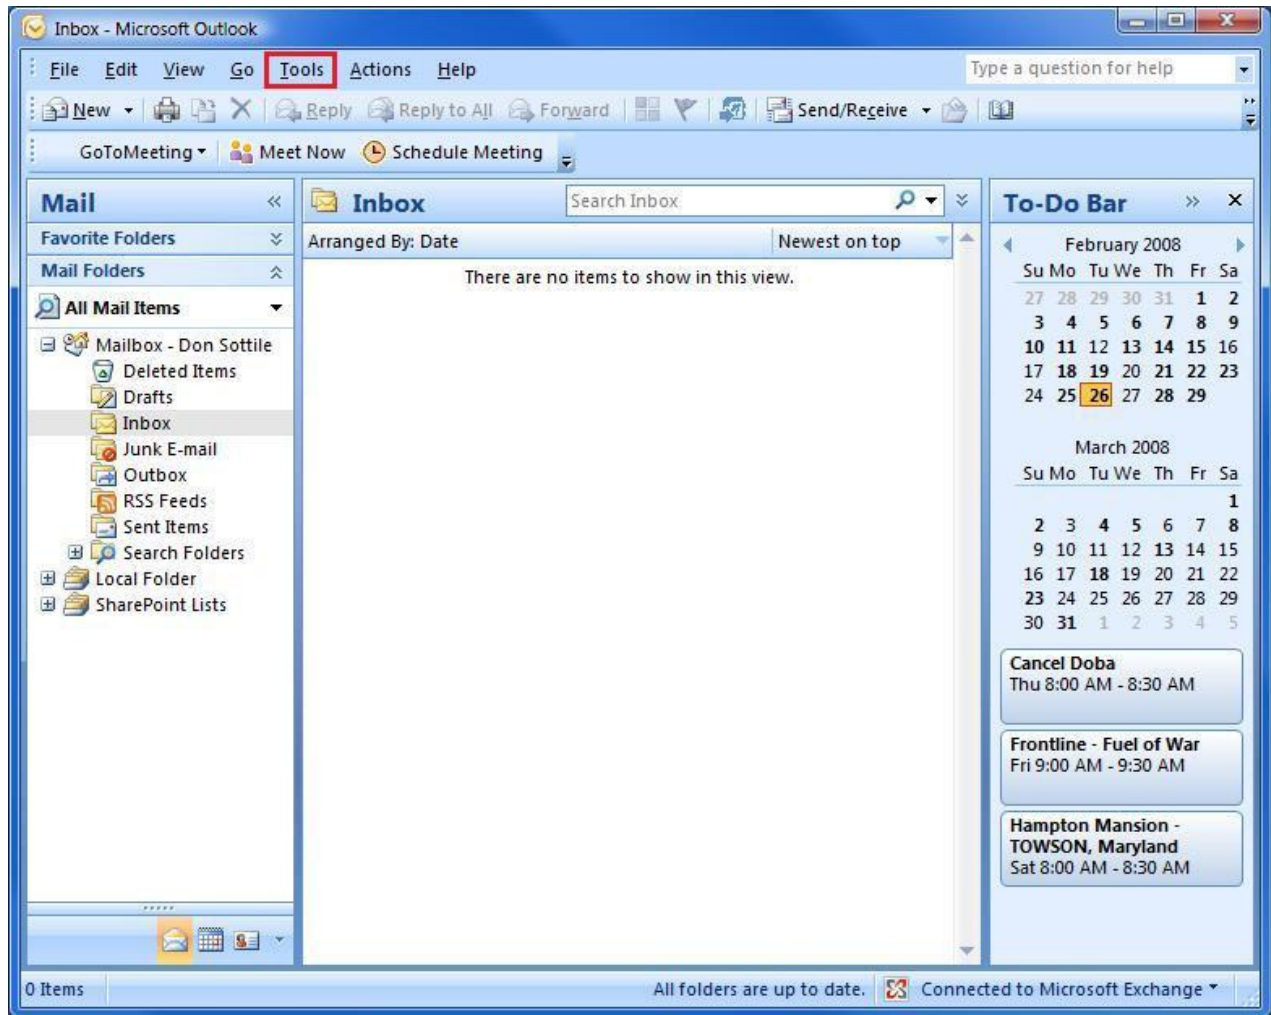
Inbox - Microsoft Outlook

File Edit View Go Tools Actions Help

Type a question for help

New Reply Reply to All Forward Send/Receive

GoToMeeting Meet Now Schedule Meeting

Mail

Favorite Folders

Mail Folders

All Mail Items

Mailbox - Don Sottile
Deleted Items
Drafts
Inbox
Junk E-mail
Outbox
RSS Feeds
Sent Items
Search Folders
Local Folder
SharePoint Lists

Inbox

Search Inbox

Arranged By: Date Newest on top

There are no items to show in this view.

To-Do Bar

February 2008

| Su | Mo | Tu | We | Th | Fr | Sa |
|---|---|---|---|---|---|---|
| 27 | 28 | 29 | 30 | 31 | 1 | 2 |
| 3 | 4 | 5 | 6 | 7 | 8 | 9 |
| 10 | 11 | 12 | 13 | 14 | 15 | 16 |
| 17 | 18 | 19 | 20 | 21 | 22 | 23 |
| 24 | 25 | 26 | 27 | 28 | 29 | |

March 2008

| Su | Mo | Tu | We | Th | Fr | Sa |
|---|---|---|---|---|---|---|
| | | | | | | 1 |
| 2 | 3 | 4 | 5 | 6 | 7 | 8 |
| 9 | 10 | 11 | 12 | 13 | 14 | 15 |
| 16 | 17 | 18 | 19 | 20 | 21 | 22 |
| 23 | 24 | 25 | 26 | 27 | 28 | 29 |
| 30 | 31 | 1 | 2 | 3 | 4 | 5 |

Cancel Doba
Thu 8:00 AM - 8:30 AM

Frontline - Fuel of War
Fri 9:00 AM - 9:30 AM

Hampton Mansion - TOWSON, Maryland
Sat 8:00 AM - 8:30 AM

0 Items

All folders are up to date. Connected to Microsoft Exchange